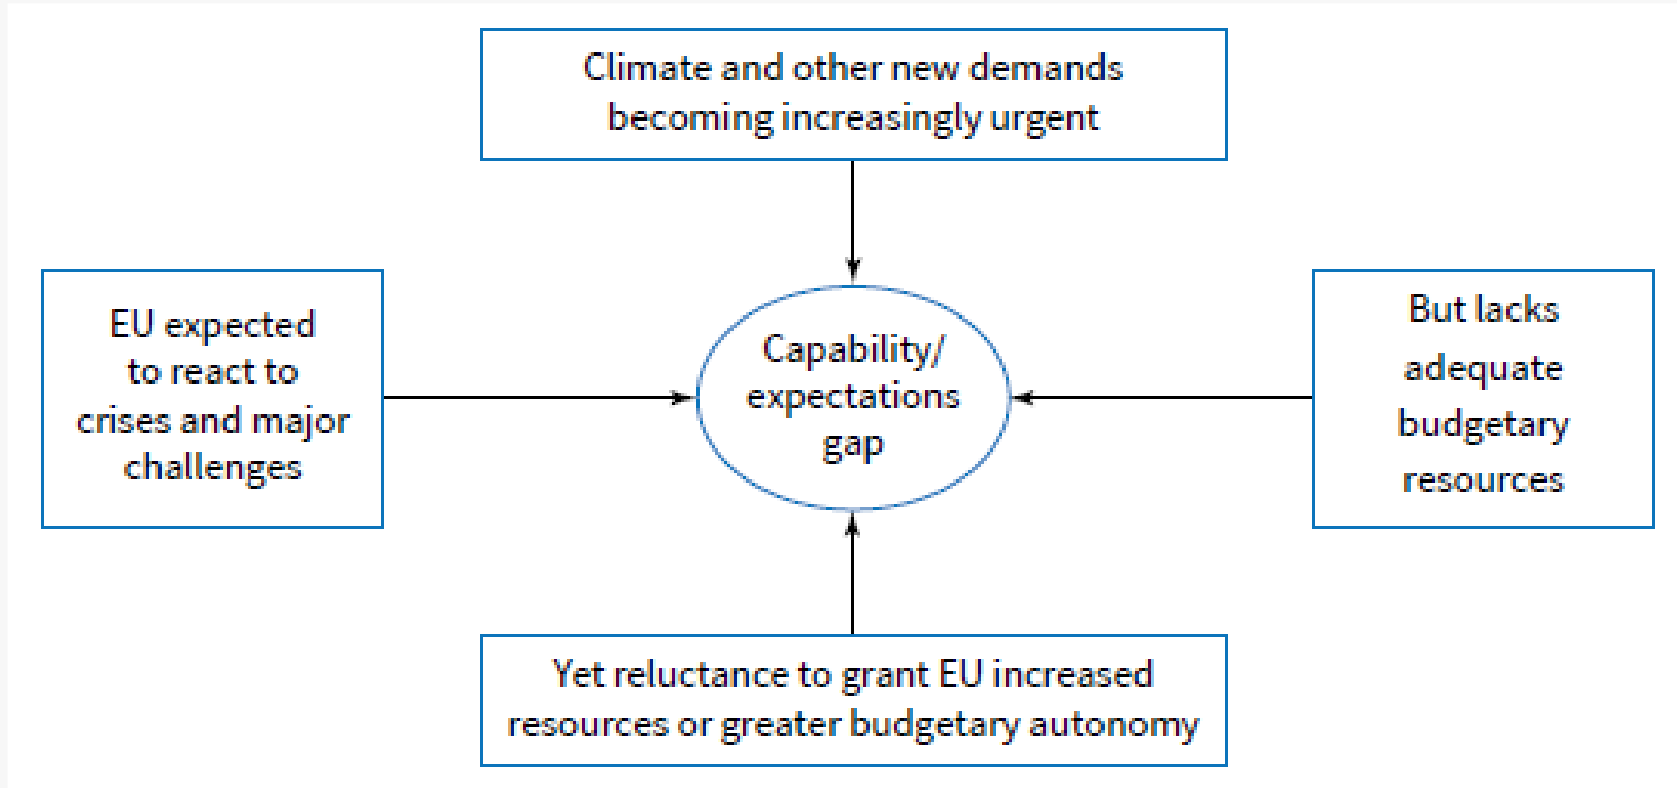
Climate and other new demands becoming increasingly urgent

EU expected to react to crises and major challenges

Capability/ expectations gap

But lacks adequate budgetary resources

Yet reluctance to grant EU increased resources or greater budgetary autonomy